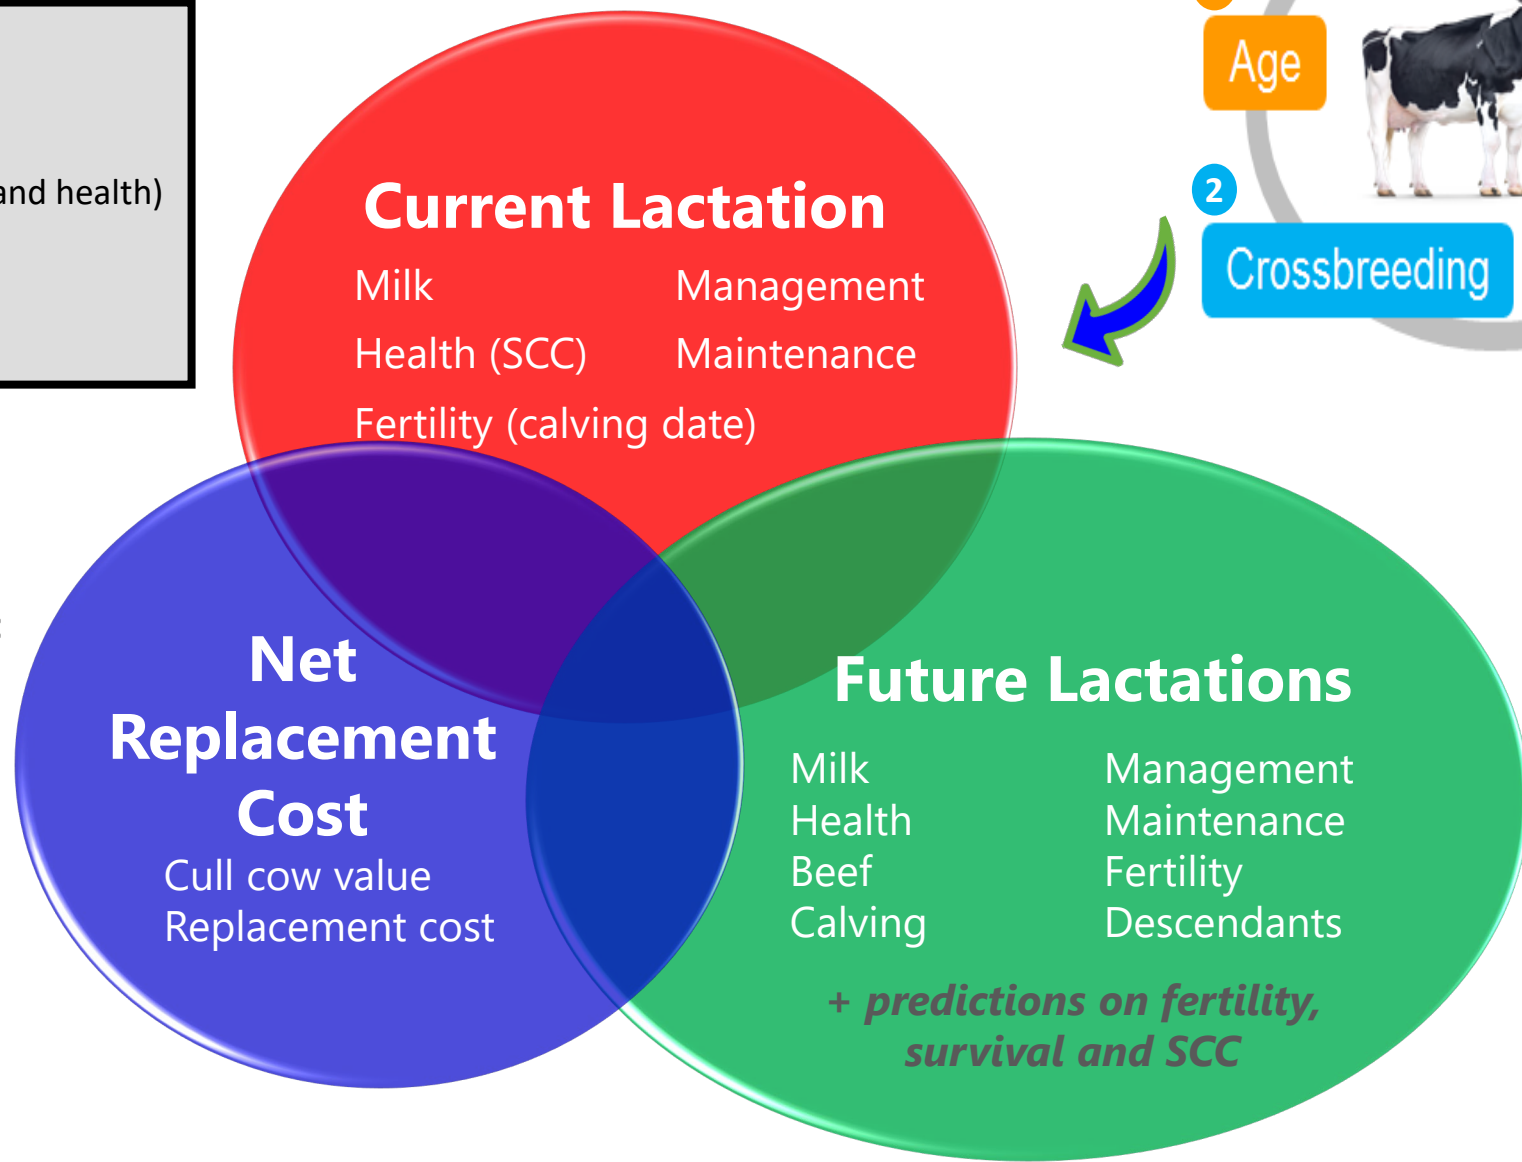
and health)

Age

2

Crossbreeding

Current Lactation

Milk
Health (SCC)
Fertility (calving date)

Management
Maintenance

Net Replacement Cost

Cull cow value
Replacement cost

Future Lactations

Milk
Health
Beef
Calving

Management
Maintenance
Fertility
Descendants

+ predictions on fertility, survival and SCC